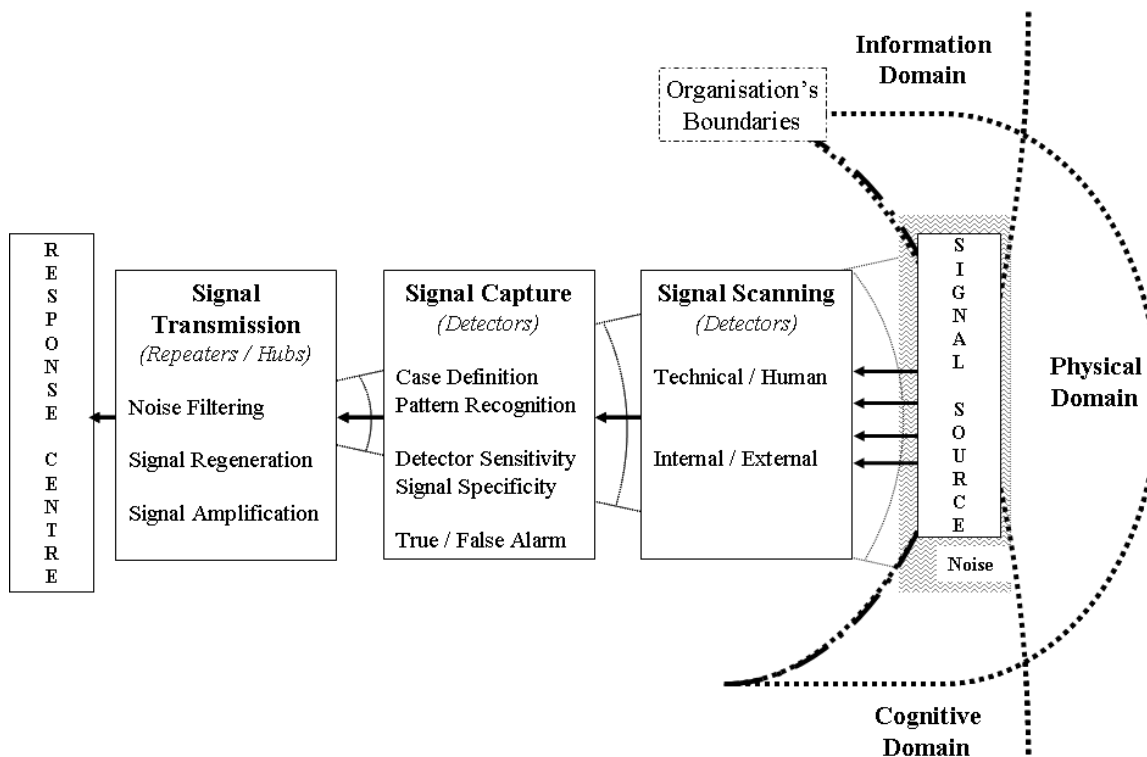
Information Domain

Organisation's Boundaries

RESPONSE CENTRE

Signal Transmission
(Repeaters / Hubs)
Noise Filtering
Signal Regeneration
Signal Amplification

Signal Capture
(Detectors)
Case Definition
Pattern Recognition
Detector Sensitivity
Signal Specificity
True / False Alarm

Signal Scanning
(Detectors)
Technical / Human
Internal / External

SIGNAL SOURCE

Noise

Physical Domain

Cognitive Domain